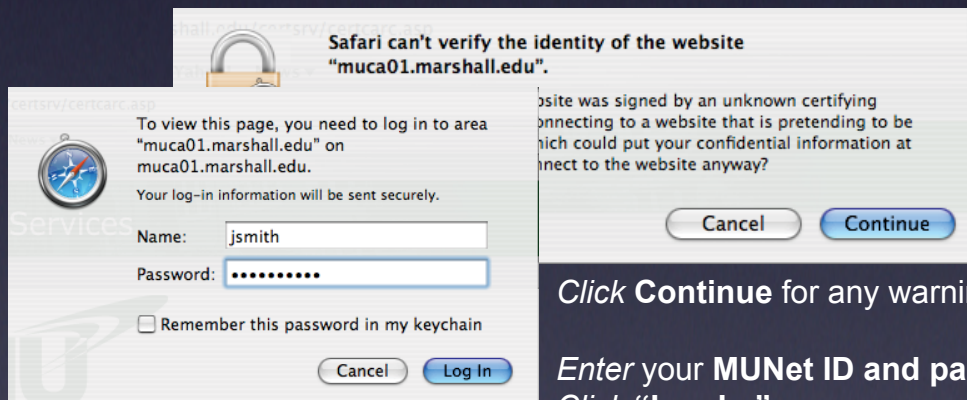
shall.edu/certsrv/certcarc.asp

Safari can't verify the identity of the website "muca01.marshall.edu".

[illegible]bsite was signed by an unknown certifying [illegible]onnecting to a website that is pretending to be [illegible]hich could put your confidential information at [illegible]nnect to the website anyway?

Cancel

Continue

certsrv/certcarc.asp

Services

To view this page, you need to log in to area "muca01.marshall.edu" on muca01.marshall.edu.

Your log-in information will be sent securely.

Name: jsmith

Password: ••••••••••

Remember this password in my keychain

Cancel

Log In

*Click* **Continue** for any warnin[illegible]

*Enter* your **MUNet ID and pa**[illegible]

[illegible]